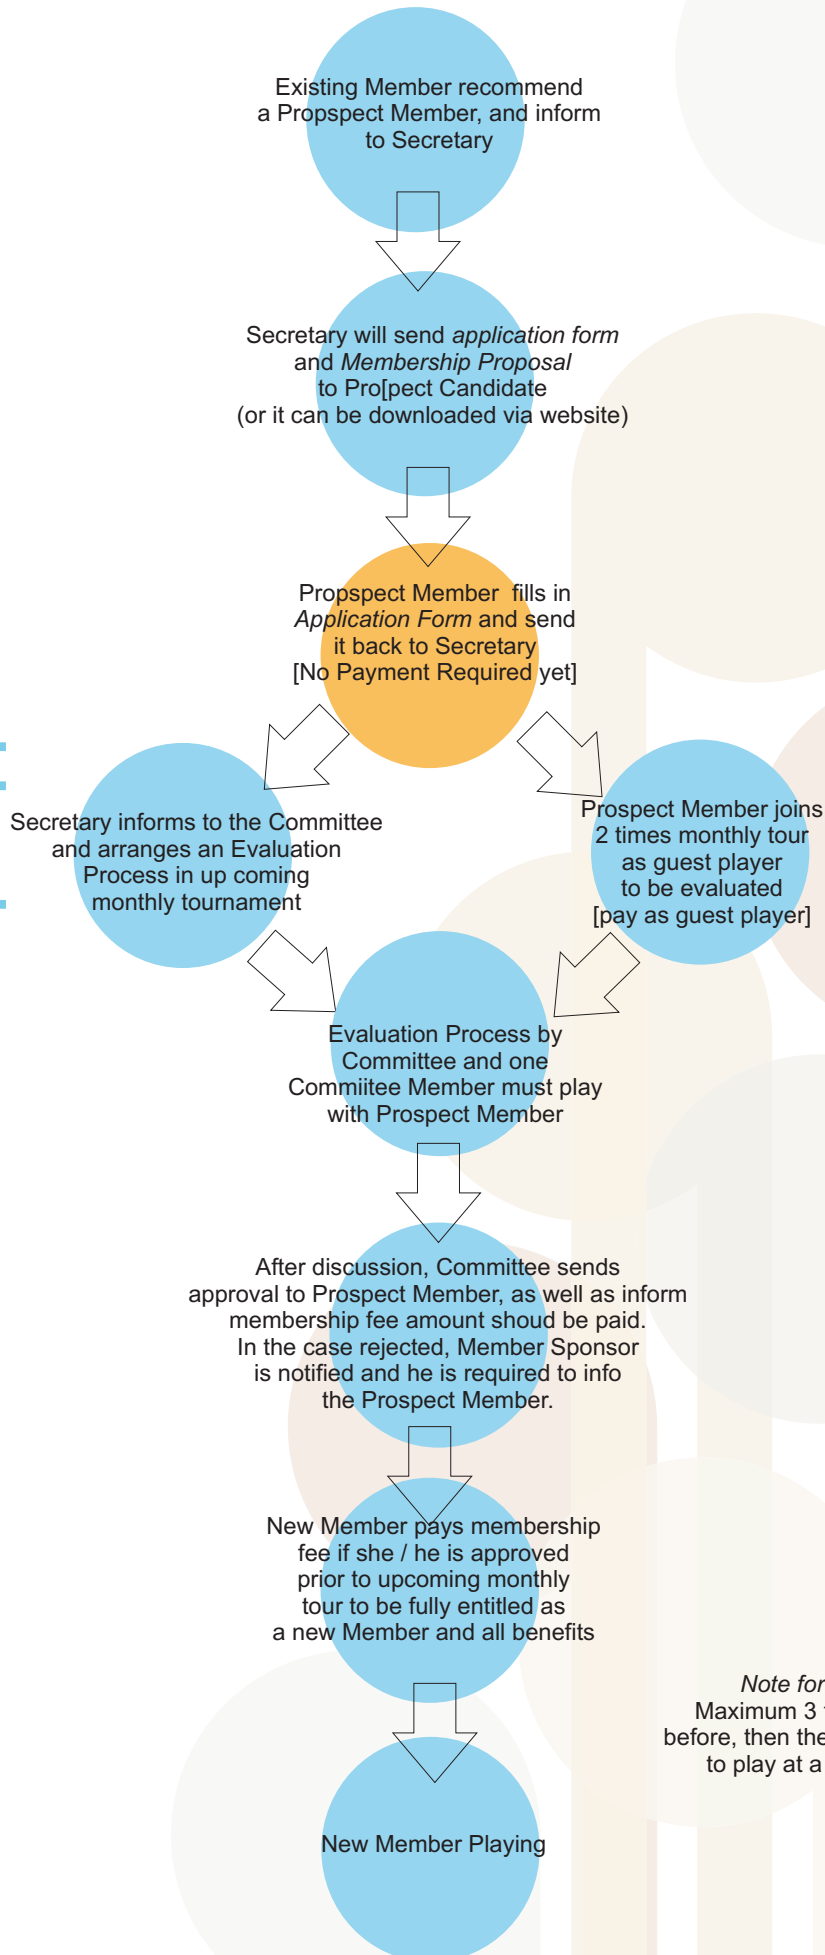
Existing Member recommend a Propspect Member, and inform to Secretary

Secretary will send *application form* and *Membership Proposal* to Pro[pect Candidate (or it can be downloaded via website)

Propspect Member fills in *Application Form* and send it back to Secretary [No Payment Required yet]

Secretary informs to the Committee and arranges an Evaluation Process in up coming monthly tournament

Prospect Member joins 2 times monthly tour as guest player to be evaluated [pay as guest player]

Evaluation Process by Committee and one Commiitee Member must play with Prospect Member

After discussion, Committee sends approval to Prospect Member, as well as inform membership fee amount shoud be paid. In the case rejected, Member Sponsor is notified and he is required to info the Prospect Member.

New Member pays membership fee if she / he is approved prior to upcoming monthly tour to be fully entitled as a new Member and all benefits

*Note for*
Maximum 3 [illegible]
before, then the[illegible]
to play at a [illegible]

New Member Playing